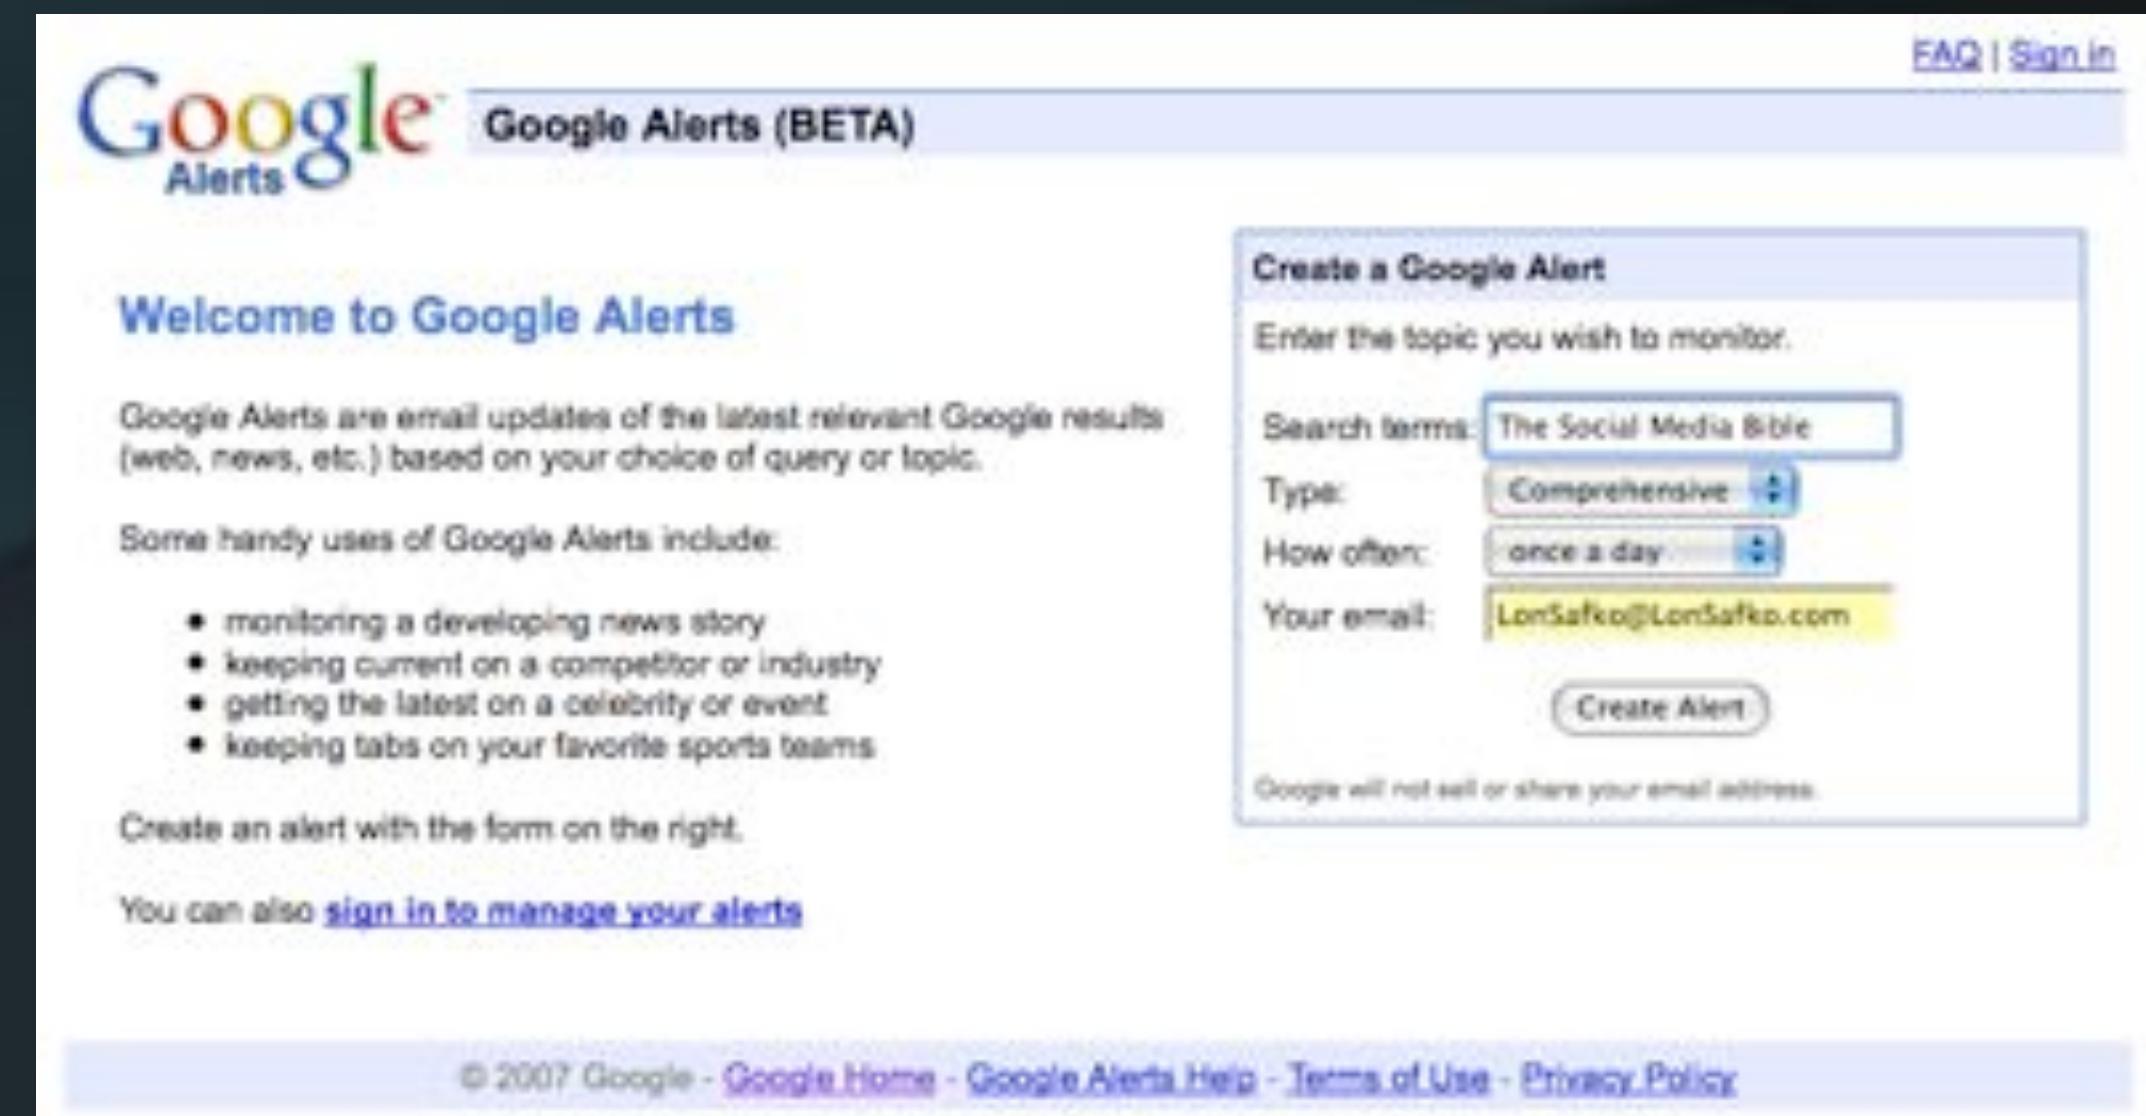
FAQ | Sign in

Google Alerts

Google Alerts (BETA)

Welcome to Google Alerts

Google Alerts are email updates of the latest relevant Google results (web, news, etc.) based on your choice of query or topic.

Some handy uses of Google Alerts include:

- monitoring a developing news story
- keeping current on a competitor or industry
- getting the latest on a celebrity or event
- keeping tabs on your favorite sports teams

Create an alert with the form on the right.

You can also sign in to manage your alerts

Create a Google Alert

Enter the topic you wish to monitor.

Search terms: The Social Media Bible

Type: Comprehensive

How often: once a day

Your email: LonSafko@LonSafko.com

Create Alert

Google will not sell or share your email address.

© 2007 Google - Google Home - Google Alerts Help - Terms of Use - Privacy Policy